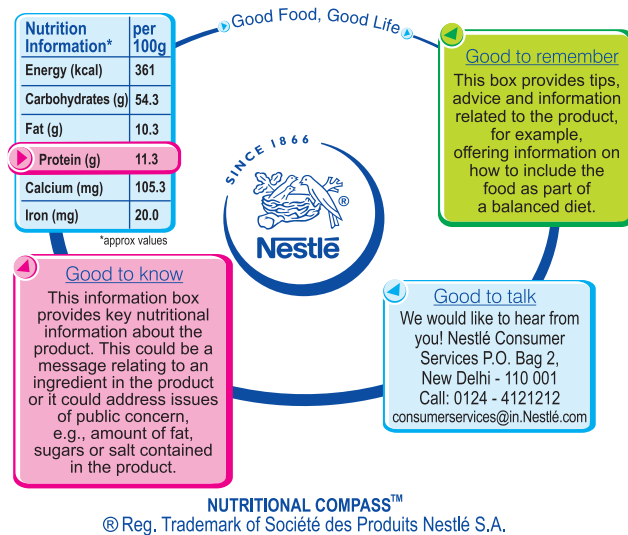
| Nutrition Information* | per 100g |
|---|---|
| Energy (kcal) | 361 |
| Carbohydrates (g) | 54.3 |
| Fat (g) | 10.3 |
| Protein (g) | 11.3 |
| Calcium (mg) | 105.3 |
| Iron (mg) | 20.0 |

*approx values

Good Food, Good Life

Good to remember
This box provides tips, advice and information related to the product, for example, offering information on how to include the food as part of a balanced diet.

SINCE 1866
®
Nestlé

Good to know
This information box provides key nutritional information about the product. This could be a message relating to an ingredient in the product or it could address issues of public concern, e.g., amount of fat, sugars or salt contained in the product.

Good to talk
We would like to hear from you! Nestlé Consumer Services P.O. Bag 2, New Delhi - 110 001
Call: 0124 - 4121212
consumerservices@in.Nestlé.com

NUTRITIONAL COMPASS™
® Reg. Trademark of Société des Produits Nestlé S.A.